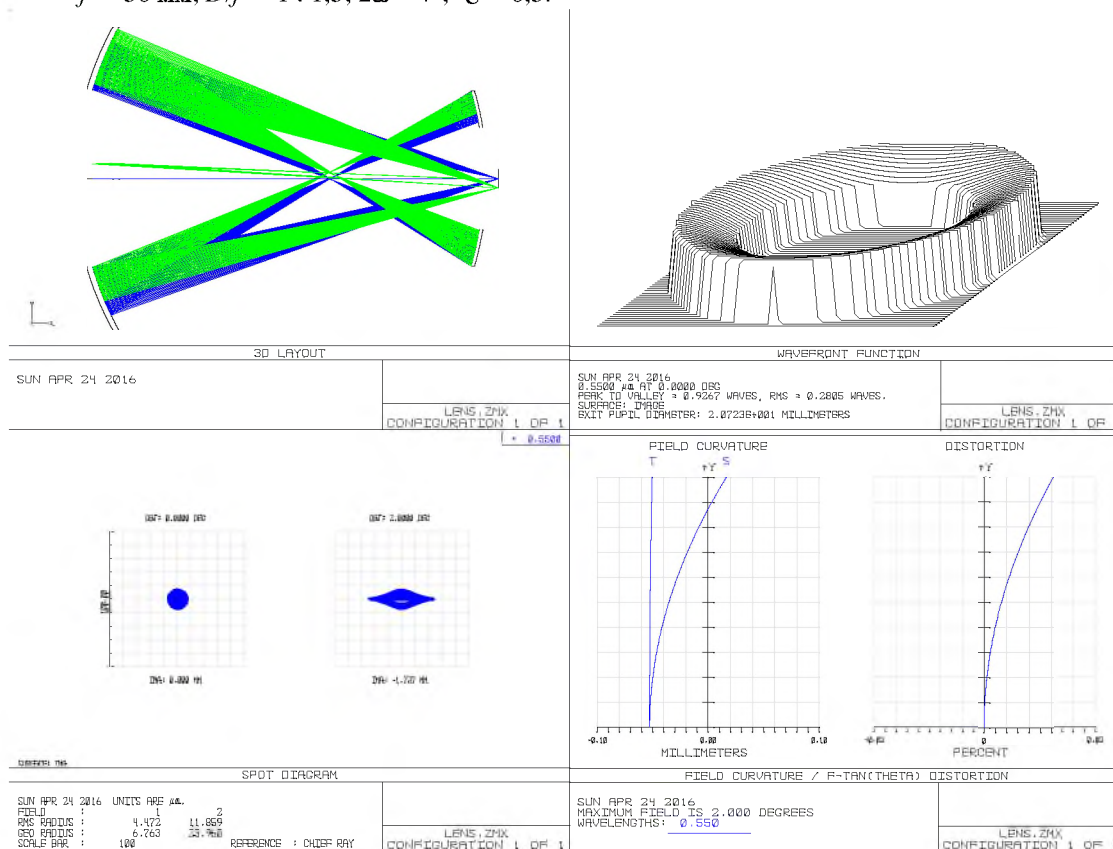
$f' = 50$ мм, $D/f' = 1:1,5$, $2\omega = 4°$, $\eta = 0,5$.

3D LAYOUT

SUN APR 24 2016

LENS.ZMX
CONFIGURATION 1 OF 1

WAVEFRONT FUNCTION

SUN APR 24 2016
0.5500 µm AT 0.0000 DEG
PEAK TO VALLEY = 0.9267 WAVES, RMS = 0.2805 WAVES.
SURFACE: IMAGE
EXIT PUPIL DIAMETER: 2.0723E+001 MILLIMETERS

LENS.ZMX
CONFIGURATION 1 OF

0.5500

OBJ: 0.0000 DEG

OBJ: 2.0000 DEG

IMA: 0.000 MM

IMA: -1.727 MM

SURFACE IMA

SPOT DIAGRAM

SUN APR 24 2016 UNITS ARE µm.
FIELD : 1 2
RMS RADIUS : 4.472 11.859
GEO RADIUS : 6.763 23.760
SCALE BAR : 100 REFERENCE : CHIEF RAY

LENS.ZMX
CONFIGURATION 1 OF 1

FIELD CURVATURE

T S

+Y

-0.10 0.00 0.10
MILLIMETERS

DISTORTION

+Y

-0.50 0 0.50
PERCENT

FIELD CURVATURE / F-TAN(THETA) DISTORTION

SUN APR 24 2016
MAXIMUM FIELD IS 2.000 DEGREES
WAVELENGTHS: 0.550

LENS.ZMX
CONFIGURATION 1 OF